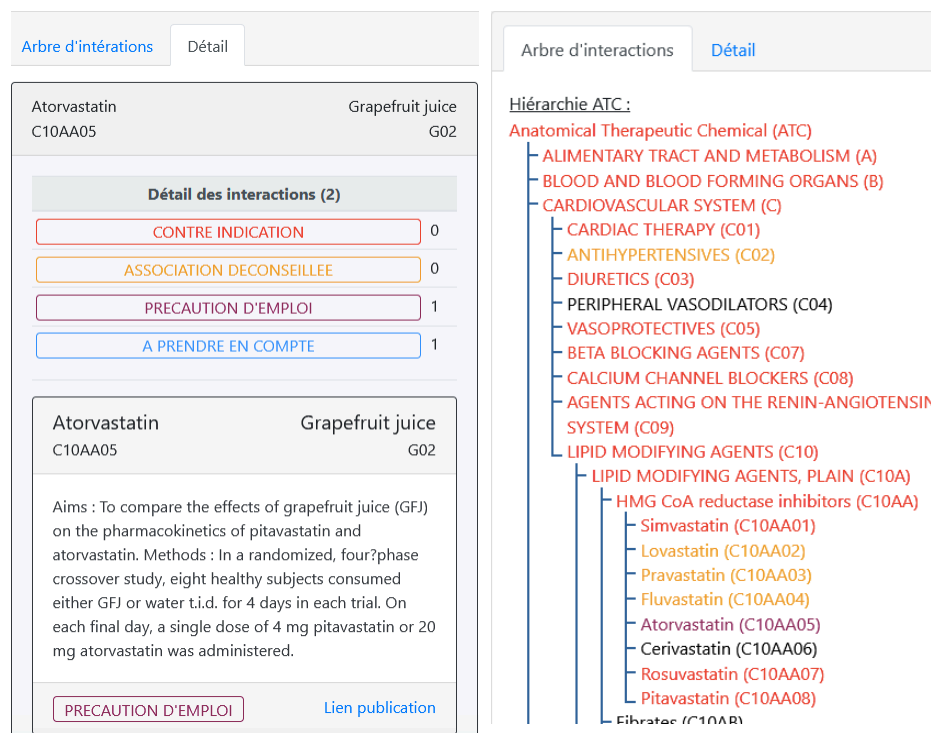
Arbre d'intérations | Détail

Atorvastatin
C10AA05

Grapefruit juice
G02

| Détail des interactions (2) | |
|---|---|
| CONTRE INDICATION | 0 |
| ASSOCIATION DECONSEILLEE | 0 |
| PRECAUTION D'EMPLOI | 1 |
| A PRENDRE EN COMPTE | 1 |

Atorvastatin
C10AA05

Grapefruit juice
G02

Aims : To compare the effects of grapefruit juice (GFJ) on the pharmacokinetics of pitavastatin and atorvastatin. Methods : In a randomized, four?phase crossover study, eight healthy subjects consumed either GFJ or water t.i.d. for 4 days in each trial. On each final day, a single dose of 4 mg pitavastatin or 20 mg atorvastatin was administered.

PRECAUTION D'EMPLOI

Lien publication

Arbre d'interactions | Détail

Hiérarchie ATC :
Anatomical Therapeutic Chemical (ATC)
ALIMENTARY TRACT AND METABOLISM (A)
BLOOD AND BLOOD FORMING ORGANS (B)
CARDIOVASCULAR SYSTEM (C)
CARDIAC THERAPY (C01)
ANTIHYPERTENSIVES (C02)
DIURETICS (C03)
PERIPHERAL VASODILATORS (C04)
VASOPROTECTIVES (C05)
BETA BLOCKING AGENTS (C07)
CALCIUM CHANNEL BLOCKERS (C08)
AGENTS ACTING ON THE RENIN-ANGIOTENSIN SYSTEM (C09)
LIPID MODIFYING AGENTS (C10)
LIPID MODIFYING AGENTS, PLAIN (C10A)
HMG CoA reductase inhibitors (C10AA)
Simvastatin (C10AA01)
Lovastatin (C10AA02)
Pravastatin (C10AA03)
Fluvastatin (C10AA04)
Atorvastatin (C10AA05)
Cerivastatin (C10AA06)
Rosuvastatin (C10AA07)
Pitavastatin (C10AA08)
Fibrates (C10AB)